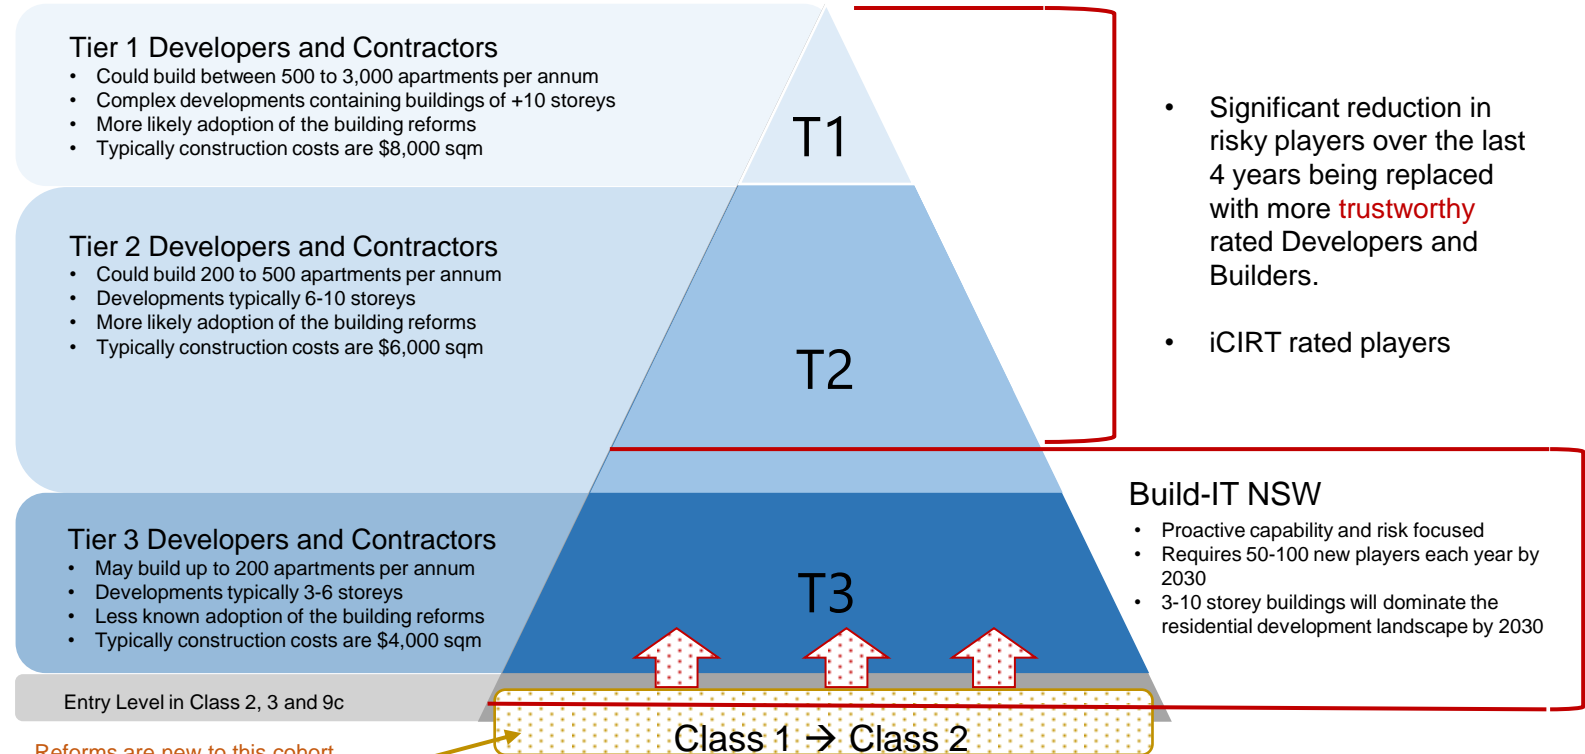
Tier 1 Developers and Contractors
• Could build between 500 to 3,000 apartments per annum
• Complex developments containing buildings of +10 storeys
• More likely adoption of the building reforms
• Typically construction costs are $8,000 sqm

T1

Tier 2 Developers and Contractors
• Could build 200 to 500 apartments per annum
• Developments typically 6-10 storeys
• More likely adoption of the building reforms
• Typically construction costs are $6,000 sqm

T2

Tier 3 Developers and Contractors
• May build up to 200 apartments per annum
• Developments typically 3-6 storeys
• Less known adoption of the building reforms
• Typically construction costs are $4,000 sqm

T3

Entry Level in Class 2, 3 and 9c

Class 1 → Class 2

Reforms are new to this cohort

• Significant reduction in risky players over the last 4 years being replaced with more trustworthy rated Developers and Builders.

• iCIRT rated players

Build-IT NSW
• Proactive capability and risk focused
• Requires 50-100 new players each year by 2030
• 3-10 storey buildings will dominate the residential development landscape by 2030